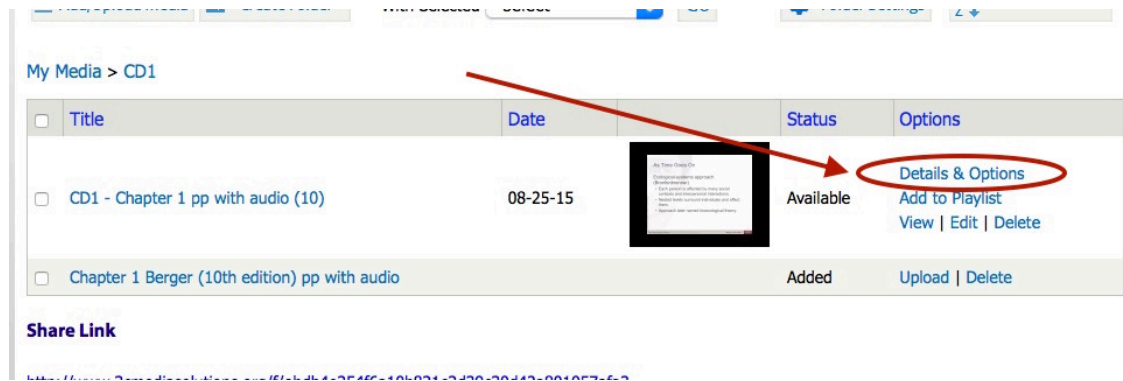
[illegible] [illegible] With Selected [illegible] GO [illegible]

My Media > CD1

| | Title | Date | | Status | Options |
|---|---|---|---|---|---|
| | CD1 - Chapter 1 pp with audio (10) | 08-25-15 | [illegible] | Available | Details & Options<br>Add to Playlist<br>View \| Edit \| Delete |
| | Chapter 1 Berger (10th edition) pp with audio | | | Added | Upload \| Delete |

Share Link

http://www.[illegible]